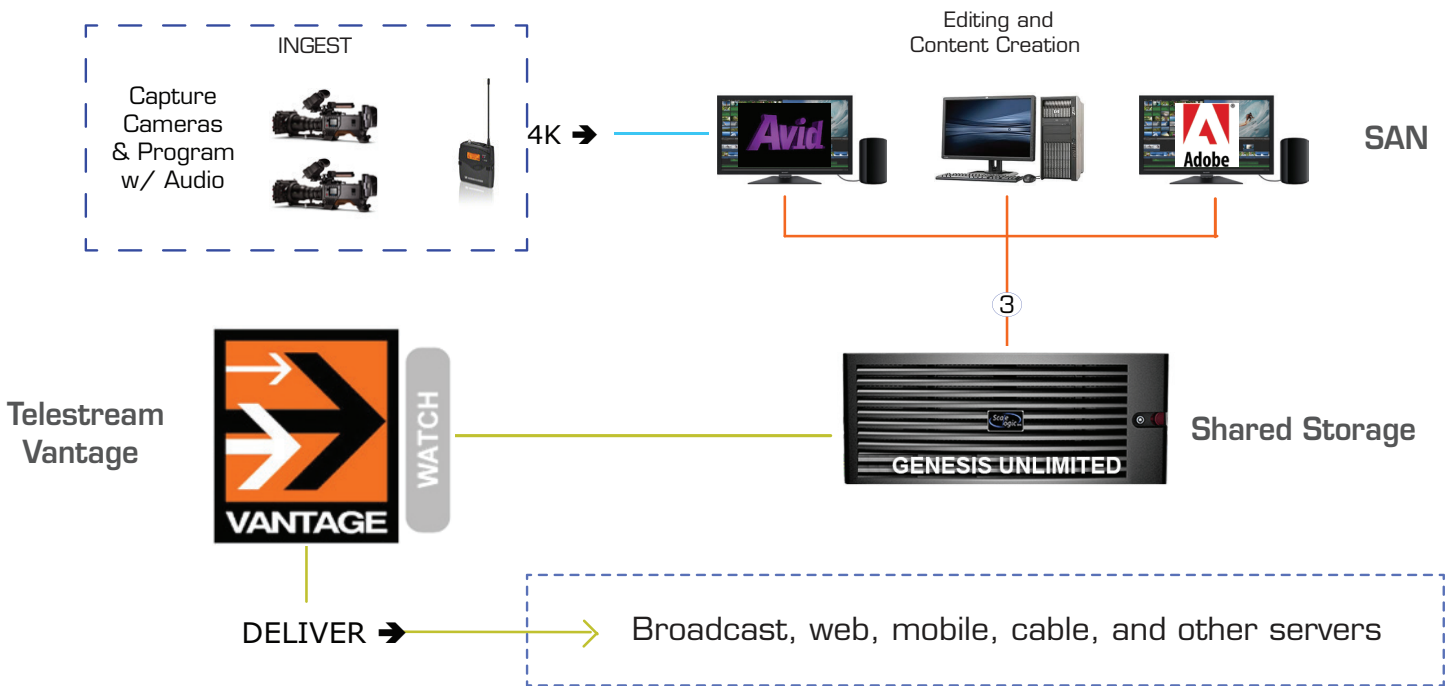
INGEST

Capture Cameras & Program w/ Audio

4K ➔

Editing and Content Creation

Avid

Adobe

SAN

3

Telestream Vantage

VANTAGE

WATCH

Scale logic

GENESIS UNLIMITED

Shared Storage

DELIVER ➔

Broadcast, web, mobile, cable, and other servers